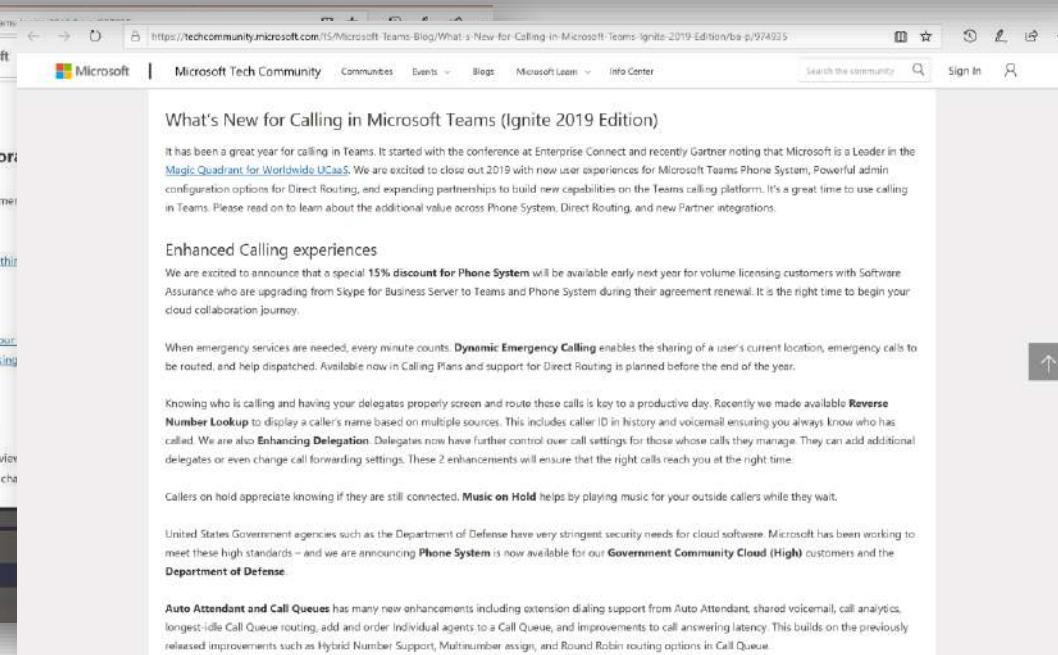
https://techcommunity.microsoft.com/t5/Microsoft-Teams-Blog/What-s-New-for-Calling-in-Microsoft-Teams-Ignite-2019-Edition/ba-p/974935

Microsoft | Microsoft Tech Community Communities Events Blogs Microsoft Learn Info Center Search the community Sign In

What's New for Calling in Microsoft Teams (Ignite 2019 Edition)

It has been a great year for calling in Teams. It started with the conference at Enterprise Connect and recently Gartner noting that Microsoft is a Leader in the Magic Quadrant for Worldwide UCaaS. We are excited to close out 2019 with new user experiences for Microsoft Teams Phone System, Powerful admin configuration options for Direct Routing, and expanding partnerships to build new capabilities on the Teams calling platform. It's a great time to use calling in Teams. Please read on to learn about the additional value across Phone System, Direct Routing, and new Partner integrations.

Enhanced Calling experiences

We are excited to announce that a special **15% discount for Phone System** will be available early next year for volume licensing customers with Software Assurance who are upgrading from Skype for Business Server to Teams and Phone System during their agreement renewal. It is the right time to begin your cloud collaboration journey.

When emergency services are needed, every minute counts. **Dynamic Emergency Calling** enables the sharing of a user's current location, emergency calls to be routed, and help dispatched. Available now in Calling Plans and support for Direct Routing is planned before the end of the year.

Knowing who is calling and having your delegates properly screen and route these calls is key to a productive day. Recently we made available **Reverse Number Lookup** to display a caller's name based on multiple sources. This includes caller ID in history and voicemail ensuring you always know who has called. We are also **Enhancing Delegation**. Delegates now have further control over call settings for those whose calls they manage. They can add additional delegates or even change call forwarding settings. These 2 enhancements will ensure that the right calls reach you at the right time.

Callers on hold appreciate knowing if they are still connected. **Music on Hold** helps by playing music for your outside callers while they wait.

United States Government agencies such as the Department of Defense have very stringent security needs for cloud software. Microsoft has been working to meet these high standards – and we are announcing **Phone System** is now available for our **Government Community Cloud (High)** customers and the **Department of Defense**.

**Auto Attendant and Call Queues** has many new enhancements including extension dialing support from Auto Attendant, shared voicemail, call analytics, longest-idle Call Queue routing, add and order individual agents to a Call Queue, and improvements to call answering latency. This builds on the previously released improvements such as Hybrid Number Support, Multinumber assign, and Round Robin routing options in Call Queue.